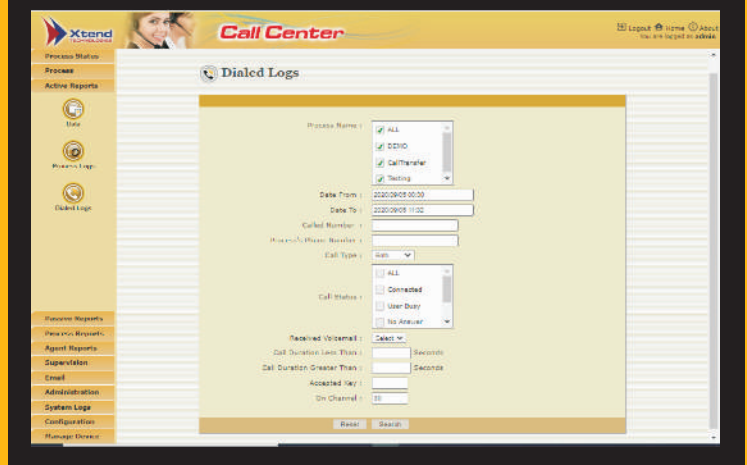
Xtend TECHNOLOGIES

Call Center

Logout Home About
You are logged as admin

Process Status
Process
Active Reports
Data
Process Logs
Dialed Logs

Process Reports
Process Reports
Agent Reports
Supervision
Email
Administration
System Logs
Configuration
Manage Dialer

Dialed Logs

Process Name :
ALL
DEMO
CallTransfer
Testing

Date From : 2020/09/05 00:00
Date To : 2020/09/05 11:00
Called Number :
Process's Phone Number :
Call Type : Both
Call Status :
ALL
Connected
User Busy
No Answer
Received Voicemail : Select
Call Duration Less Than : Seconds
Call Duration Greater Than : Seconds
Accepted Key :
On Channel : 30

Reset Search